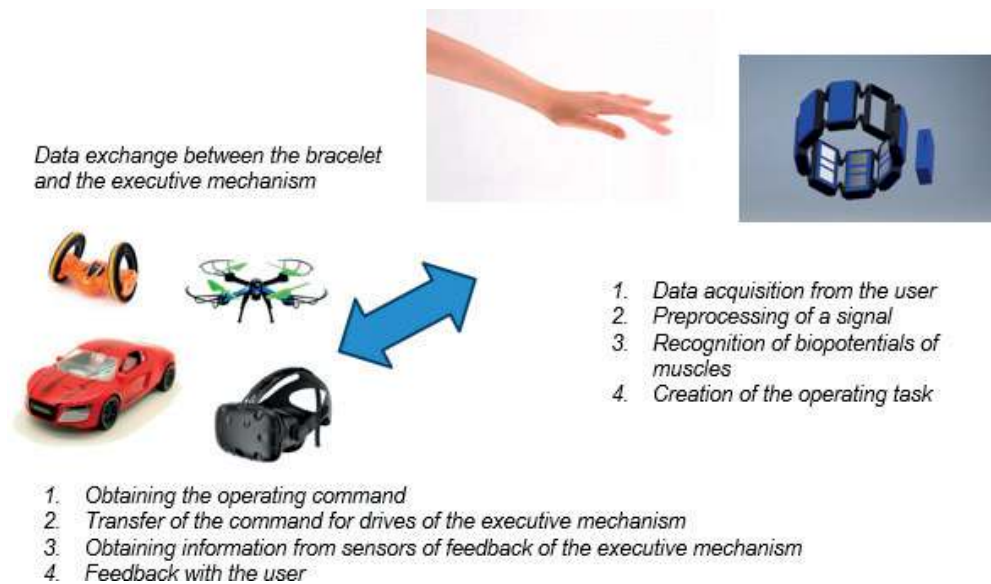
Data exchange between the bracelet and the executive mechanism

1. Data acquisition from the user
2. Preprocessing of a signal
3. Recognition of biopotentials of muscles
4. Creation of the operating task

1. Obtaining the operating command
2. Transfer of the command for drives of the executive mechanism
3. Obtaining information from sensors of feedback of the executive mechanism
4. Feedback with the user